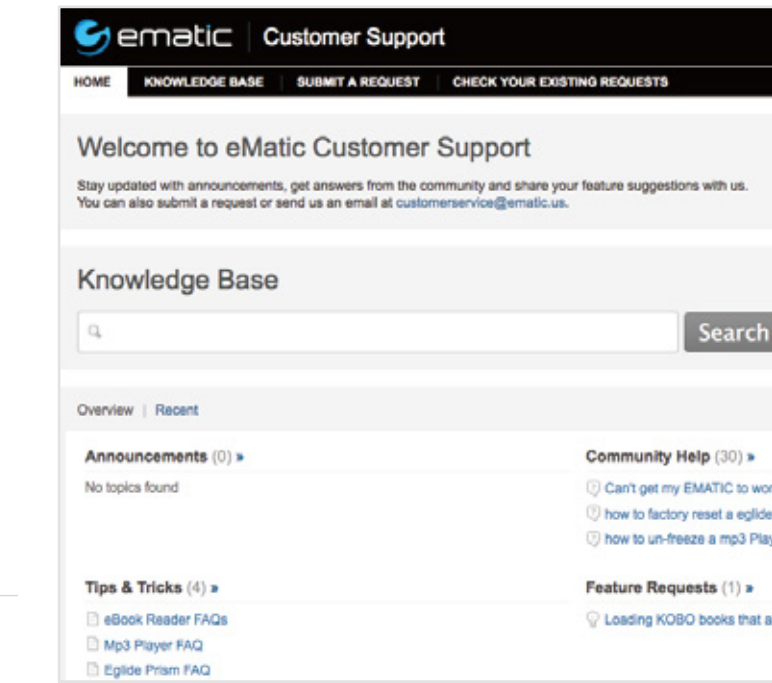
ematic | Customer Support

HOME | KNOWLEDGE BASE | SUBMIT A REQUEST | CHECK YOUR EXISTING REQUESTS

Welcome to eMatic Customer Support

Stay updated with announcements, get answers from the community and share your feature suggestions with us. You can also submit a request or send us an email at customerservice@ematic.us.

Knowledge Base

Search

Overview | Recent

Announcements (0) »

No topics found

Community Help (30) »

Can't get my EMATIC to wor

how to factory reset a eglide

how to un-freeze a mp3 Pla

Tips & Tricks (4) »

eBook Reader FAQs

Mp3 Player FAQ

Eglide Prism FAQ

Feature Requests (1) »

Loading KOBO books that a